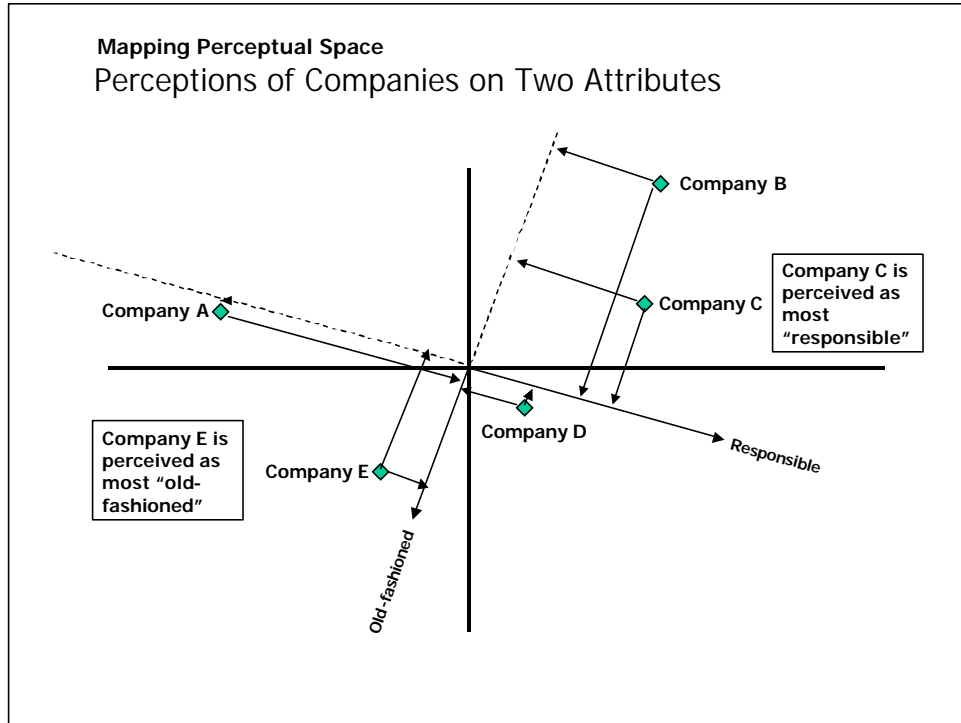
Mapping Perceptual Space
Perceptions of Companies on Two Attributes

Company B

Company C is perceived as most "responsible"

Company C

Company A

Company D

Responsible

Company E is perceived as most "old-fashioned"

Company E

Old-fashioned